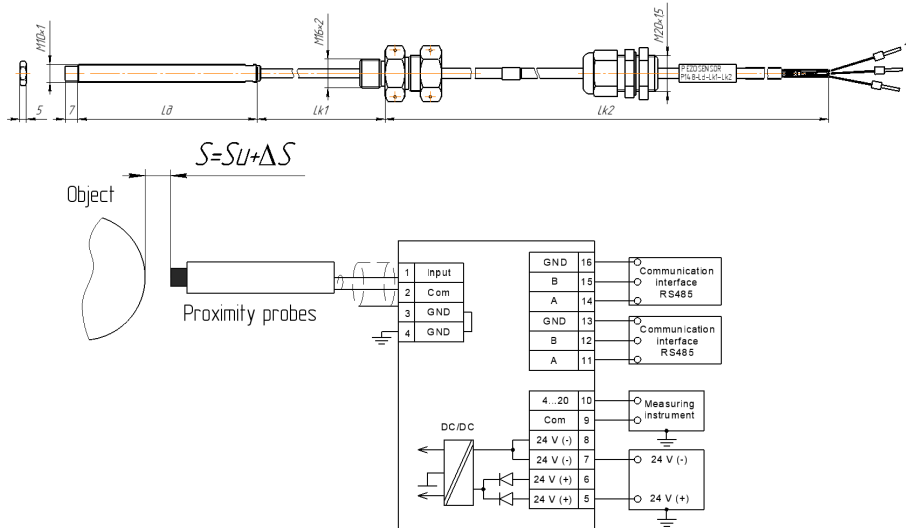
M10x1
M16x2
M20x1,5
PIEZOSENSOR
PN-8-Ld-Lk1-Lk2
5
7
Ld
Lk1
Lk2

$S=S_{U}+\Delta S$

Object

Proximity probes

| 1 | Input |
|---|---|
| 2 | Com |
| 3 | GND |
| 4 | GND |

| GND | 16 |
|---|---|
| B | 15 |
| A | 14 |
| GND | 13 |
| B | 12 |
| A | 11 |

Communication interface RS485

Communication interface RS485

| 4...20 | 10 |
|---|---|
| Com | 9 |
| 24 V (-) | 8 |
| 24 V (-) | 7 |
| 24 V (+) | 6 |
| 24 V (+) | 5 |

Measuring instrument

DC/DC

24 V (-)

24 V (+)